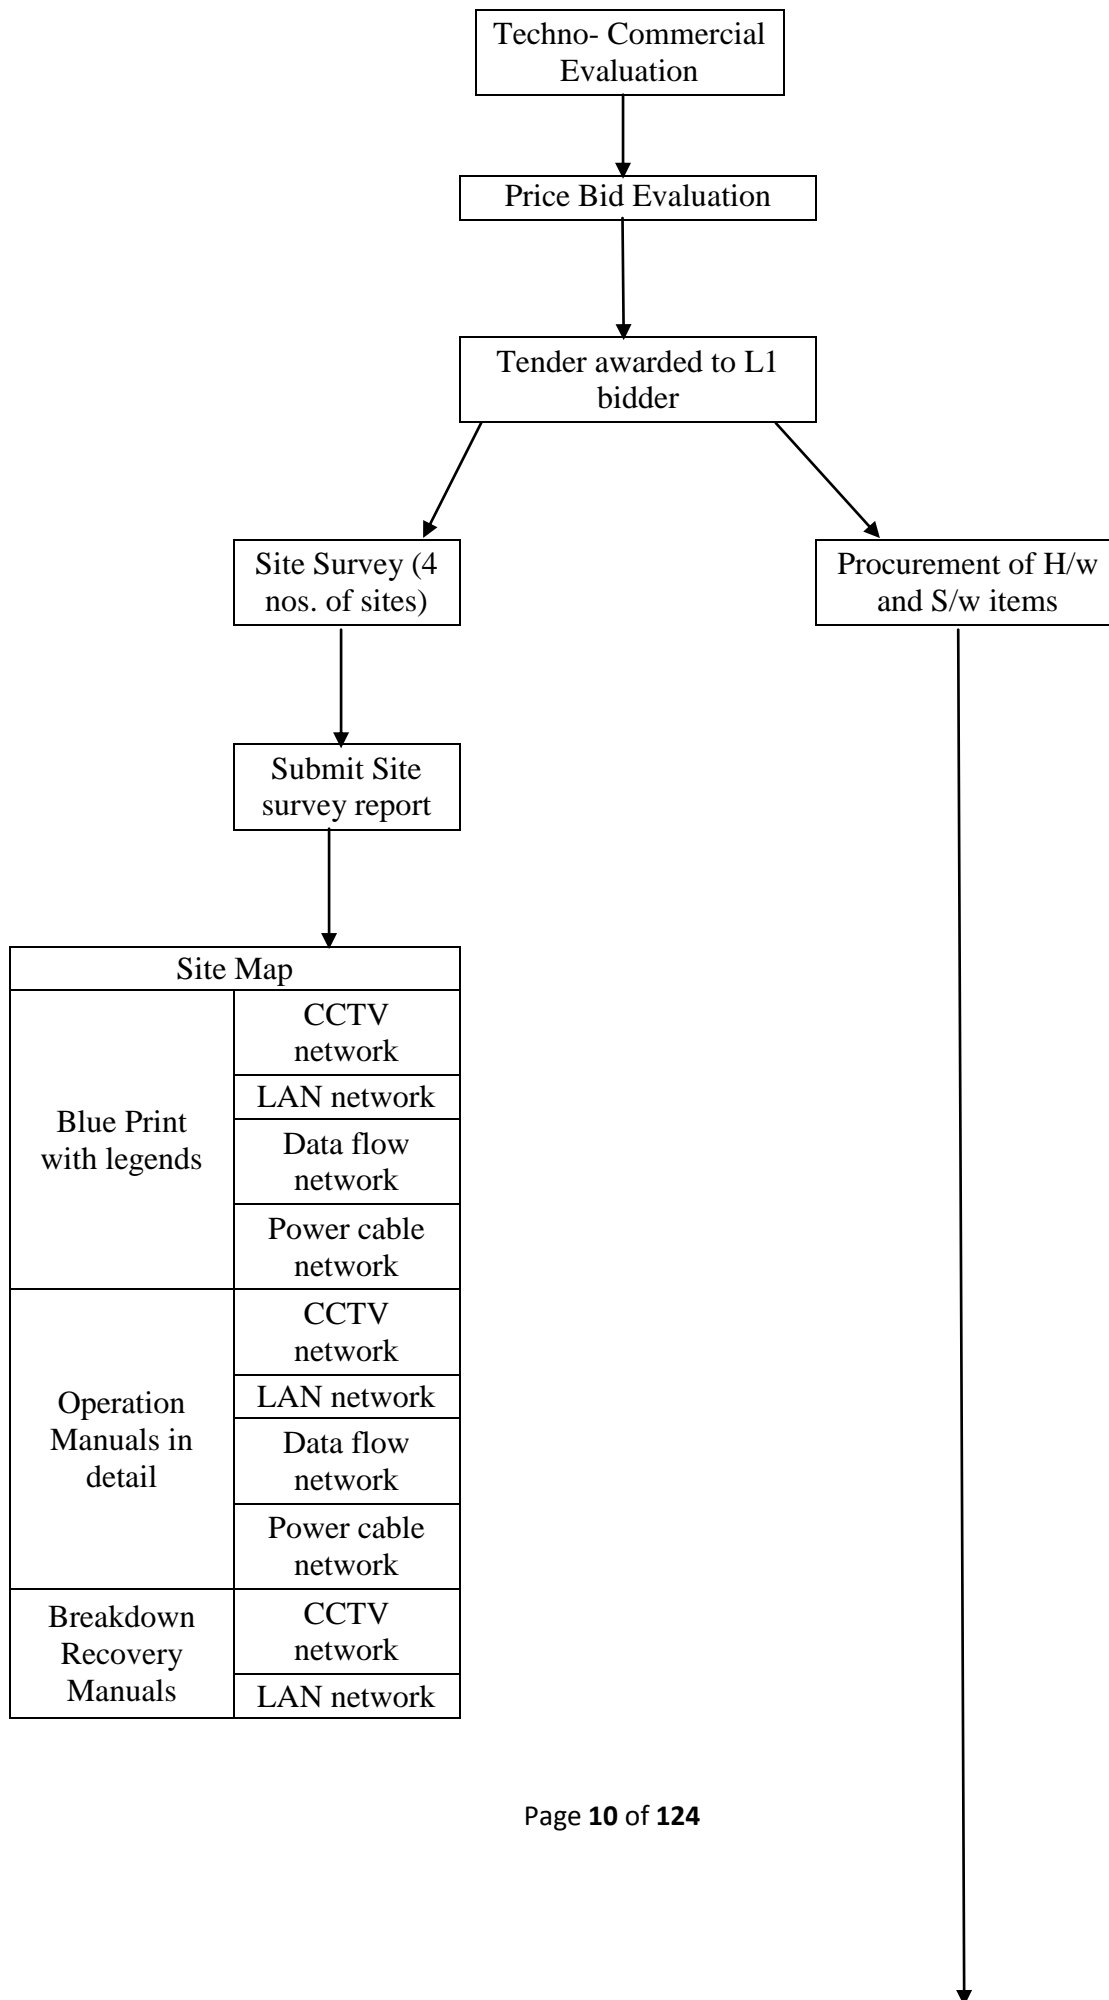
Techno- Commercial Evaluation

Price Bid Evaluation

Tender awarded to L1 bidder

Site Survey (4 nos. of sites)

Procurement of H/w and S/w items

Submit Site survey report

| Site Map | |
|---|---|
| Blue Print with legends | CCTV network |
| | LAN network |
| | Data flow network |
| | Power cable network |
| Operation Manuals in detail | CCTV network |
| | LAN network |
| | Data flow network |
| | Power cable network |
| Breakdown Recovery Manuals | CCTV network |
| | LAN network |

Page **10** of **124**